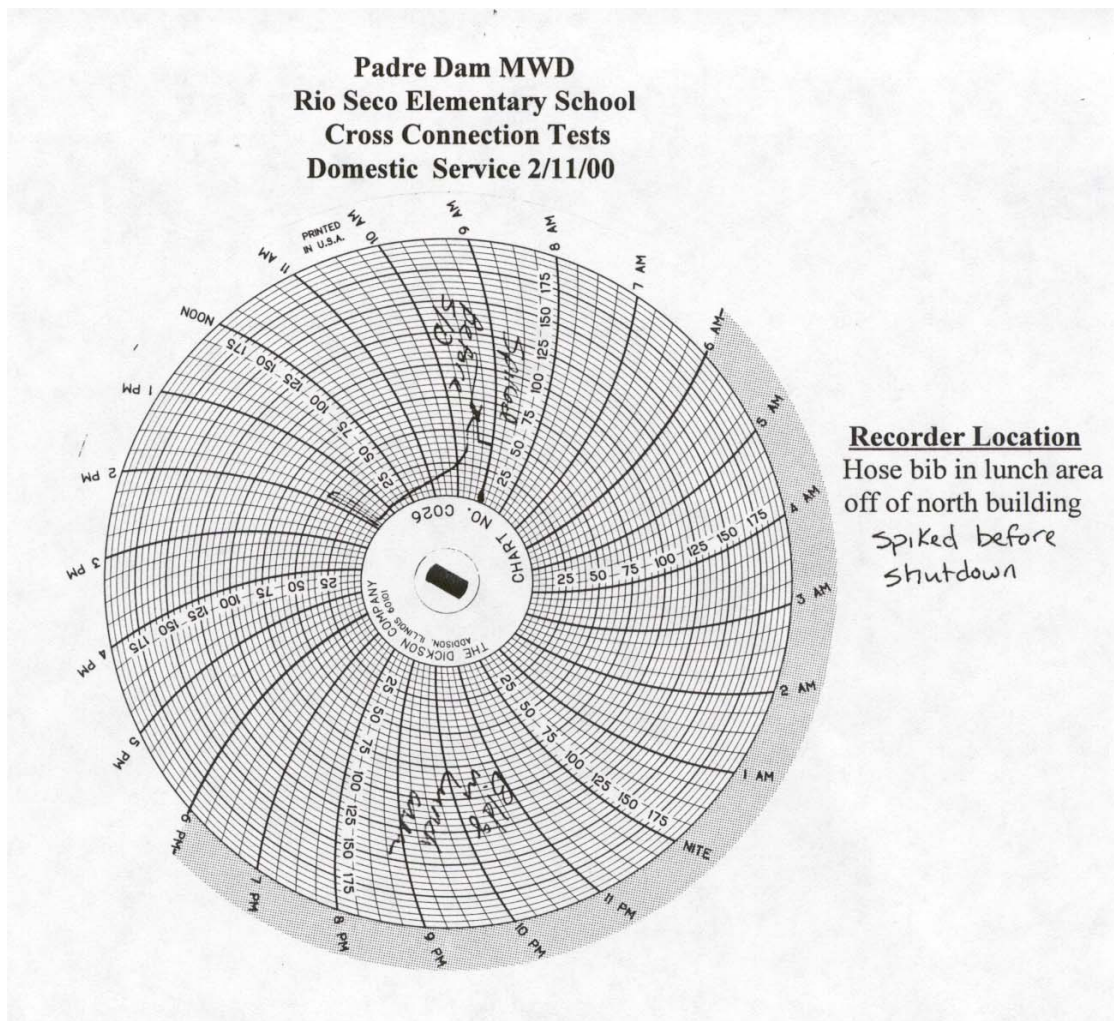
Padre Dam MWD
Rio Seco Elementary School
Cross Connection Tests
Domestic Service 2/11/00

PRINTED IN U.S.A.
10 AM
9 AM
8 AM
7 AM
6 AM
5 AM
4 AM
3 AM
2 AM
1 AM
NITE
11 PM
10 PM
9 PM
8 PM
7 PM
6 PM
5 PM
4 PM
3 PM
2 PM
1 PM
NOON
11 AM

25 50 75 100 125 150 175
25 50 75 100 125 150 175
25 50 75 100 125 150 175
25 50 75 100 125 150 175
25 50 75 100 125 150 175
25 50 75 100 125 150 175

CHART NO. C026
THE DICKSON COMPANY ADDISON, ILLINOIS 60101

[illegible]
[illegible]

Recorder Location
Hose bib in lunch area off of north building
Spiked before shutdown